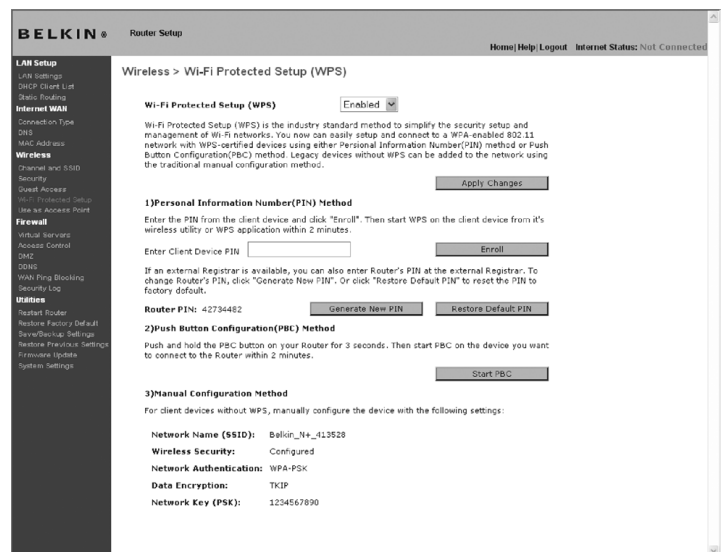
BELKIN® Router Setup

Home| Help| Logout Internet Status: Not Connected

LAN Setup
LAN Settings
DHCP Client List
Static Routing
Internet WAN
Connection Type
DNS
MAC Address
Wireless
Channel and SSID
Security
Guest Access
Wi-Fi Protected Setup
Use as Access Point
Firewall
Virtual Servers
Access Control
DMZ
DDNS
WAN Ping Blocking
Security Log
Utilities
Restart Router
Restore Factory Default
Save/Backup Settings
Restore Previous Settings
Firmware Update
System Settings

Wireless > Wi-Fi Protected Setup (WPS)

Wi-Fi Protected Setup (WPS) Enabled

Wi-Fi Protected Setup (WPS) is the industry standard method to simplify the security setup and management of Wi-Fi networks. You now can easily setup and connect to a WPA-enabled 802.11 network with WPS-certified devices using either Personal Information Number(PIN) method or Push Button Configuration(PBC) method. Legacy devices without WPS can be added to the network using the traditional manual configuration method.

Apply Changes

1)Personal Information Number(PIN) Method

Enter the PIN from the client device and click "Enroll". Then start WPS on the client device from it's wireless utility or WPS application within 2 minutes.

Enter Client Device PIN Enroll

If an external Registrar is available, you can also enter Router's PIN at the external Registrar. To change Router's PIN, click "Generate New PIN". Or click "Restore Default PIN" to reset the PIN to factory default.

Router PIN: 42734482 Generate New PIN Restore Default PIN

2)Push Button Configuration(PBC) Method

Push and hold the PBC button on your Router for 3 seconds. Then start PBC on the device you want to connect to the Router within 2 minutes.

Start PBC

3)Manual Configuration Method

For client devices without WPS, manually configure the device with the following settings:

Network Name (SSID): Belkin_N+_413528
Wireless Security: Configured
Network Authentication: WPA-PSK
Data Encryption: TKIP
Network Key (PSK): 1234567890